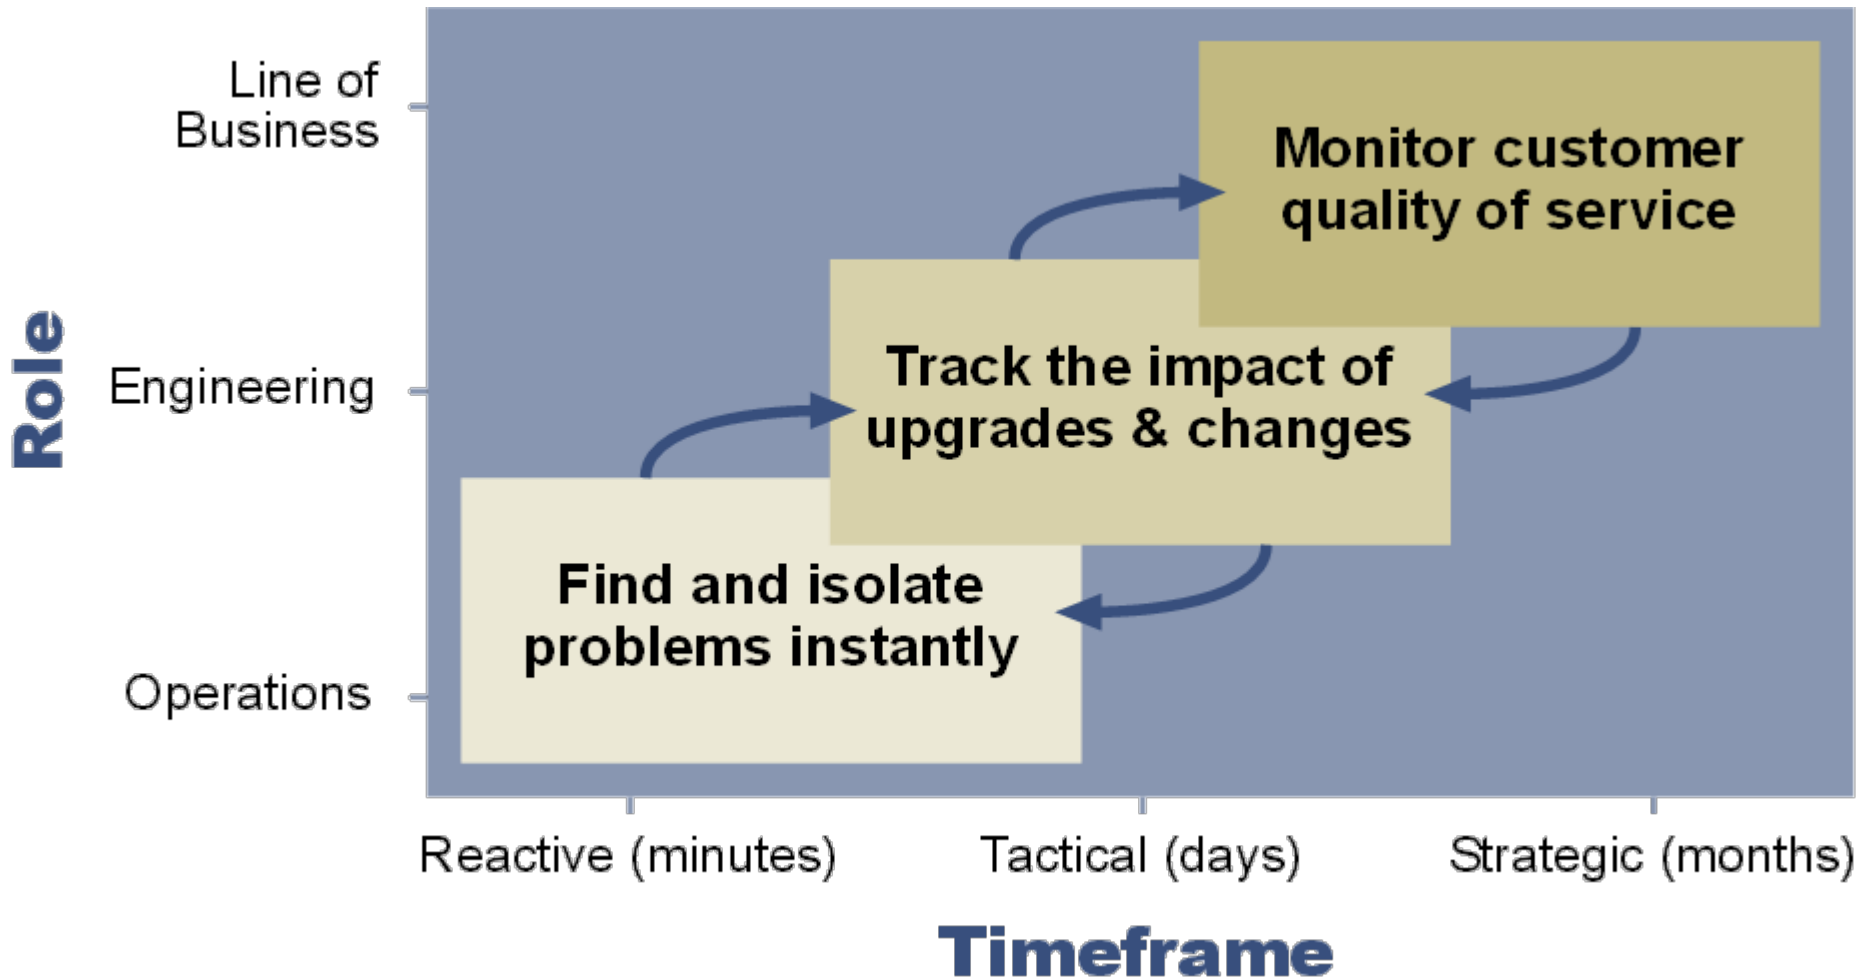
Role

Line of Business

Engineering

Operations

Monitor customer quality of service

Track the impact of upgrades & changes

Find and isolate problems instantly

Reactive (minutes)

Tactical (days)

Strategic (months)

Timeframe